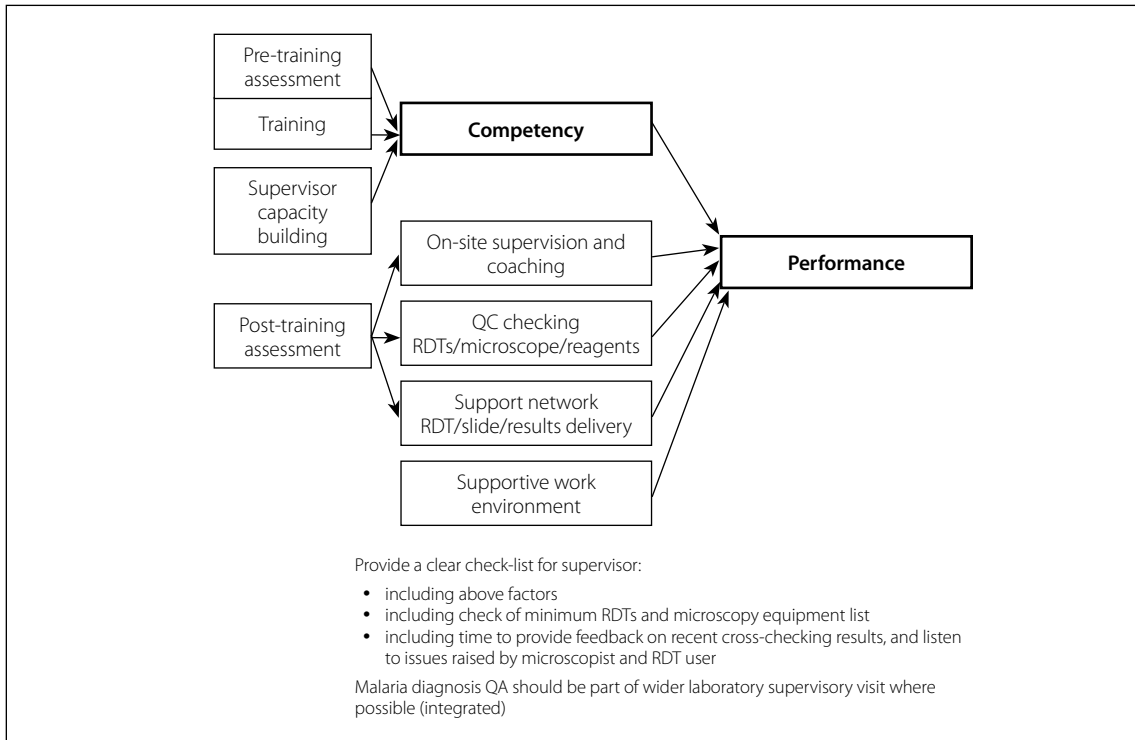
Pre-training assessment

Training

Supervisor capacity building

Competency

On-site supervision and coaching

Post-training assessment

QC checking RDTs/microscope/reagents

Support network RDT/slide/results delivery

Supportive work environment

Performance

Provide a clear check-list for supervisor:

- including above factors
- including check of minimum RDTs and microscopy equipment list
- including time to provide feedback on recent cross-checking results, and listen to issues raised by microscopist and RDT user

Malaria diagnosis QA should be part of wider laboratory supervisory visit where possible (integrated)